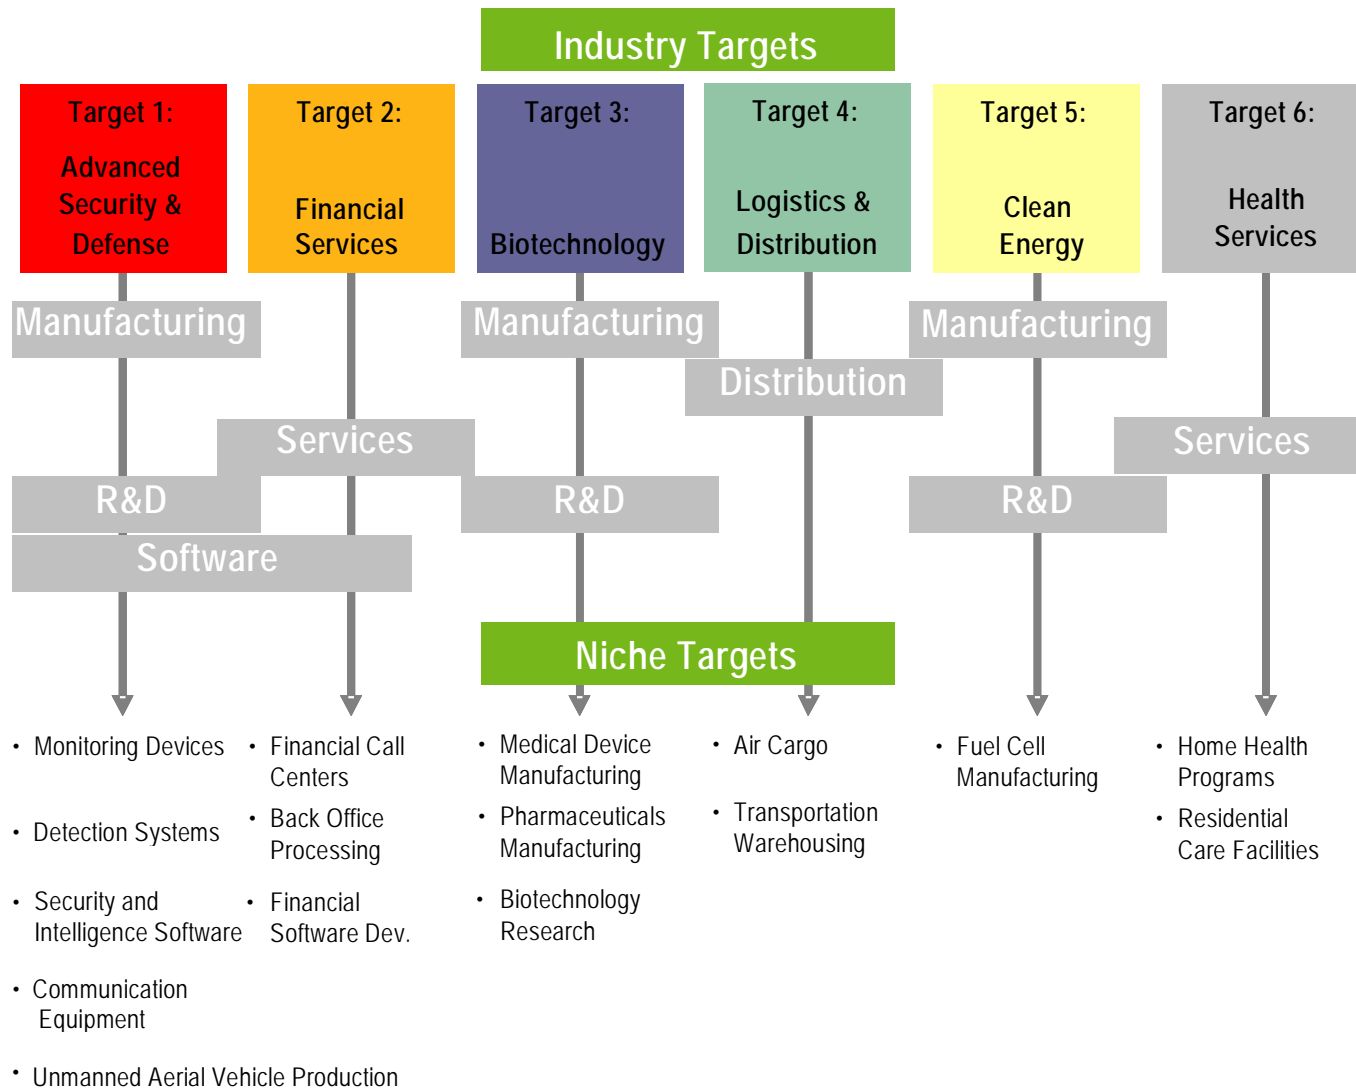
Industry Targets

Target 1:
Advanced Security & Defense

Target 2:
Financial Services

Target 3:
Biotechnology

Target 4:
Logistics & Distribution

Target 5:
Clean Energy

Target 6:
Health Services

Manufacturing

Manufacturing

Manufacturing

Distribution

Services

Services

R&D

R&D

R&D

Software

Niche Targets

• Monitoring Devices
• Detection Systems
• Security and Intelligence Software
• Communication Equipment
• Unmanned Aerial Vehicle Production

• Financial Call Centers
• Back Office Processing
• Financial Software Dev.

• Medical Device Manufacturing
• Pharmaceuticals Manufacturing
• Biotechnology Research

• Air Cargo
• Transportation Warehousing

• Fuel Cell Manufacturing

• Home Health Programs
• Residential Care Facilities